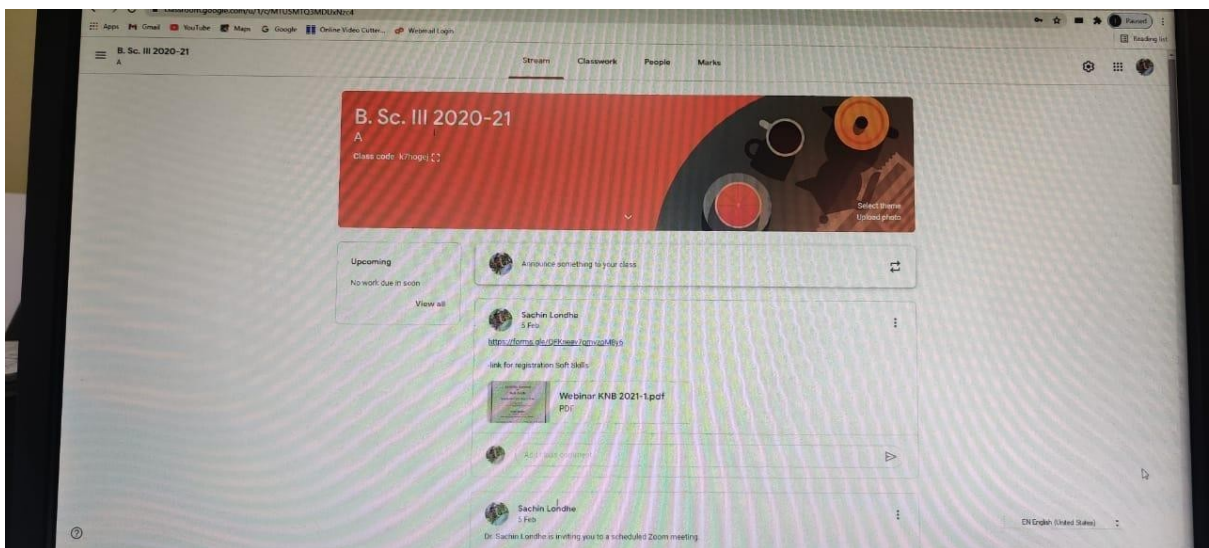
classroom.google.com/u/1/c/MTUSMTQ3MDUxNzc4
Apps Gmail YouTube Maps Google Online Video Cutter... Webmail Login
Paused
Reading list
B. Sc. III 2020-21
A
Stream Classwork People Marks
B. Sc. III 2020-21
A
Class code k7hogej
Select theme
Upload photo
Upcoming
No work due in soon
View all
Announce something to your class
Sachin Londhe
5 Feb
https://forms.gle/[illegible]
-link for registration Soft Skills
Webinar KNB 2021-1.pdf
PDF
Add class comment...
Sachin Londhe
5 Feb
Dr. Sachin Londhe is inviting you to a scheduled Zoom meeting.
EN English (United States)